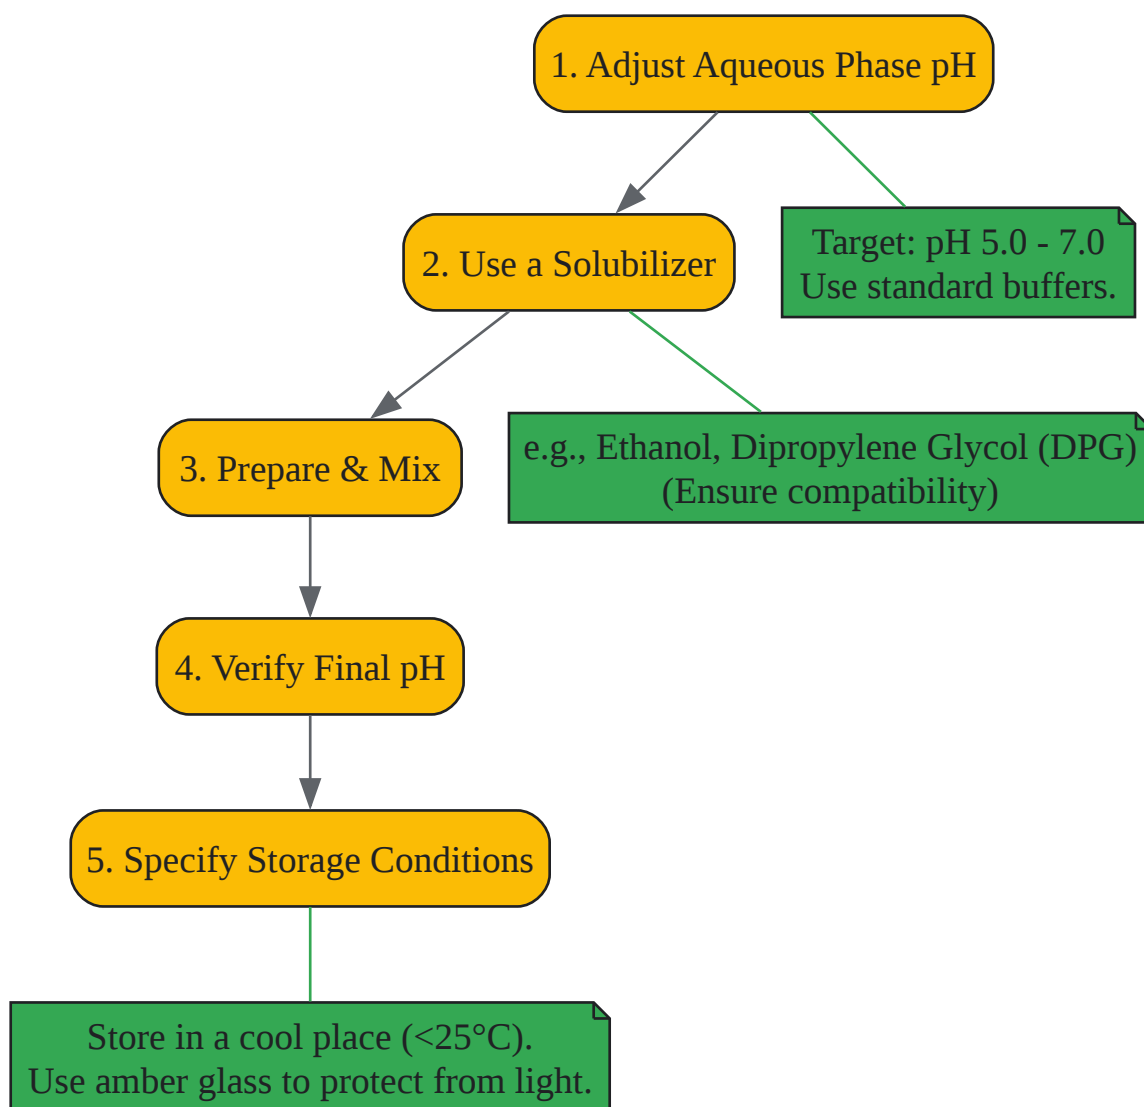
1. Adjust Aqueous Phase pH

Target: pH 5.0 - 7.0
Use standard buffers.

2. Use a Solubilizer

e.g., Ethanol, Dipropylene Glycol (DPG)
(Ensure compatibility)

3. Prepare & Mix

4. Verify Final pH

5. Specify Storage Conditions

Store in a cool place (<25°C).
Use amber glass to protect from light.